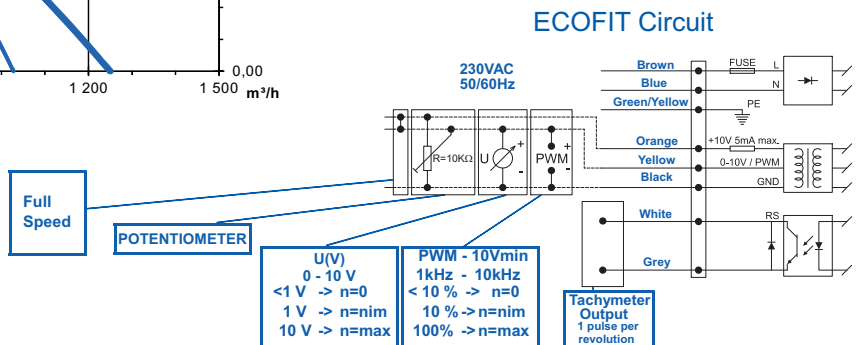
ECOFIT Circuit

0,00

1 200

1 500

m³/h

230VAC
50/60Hz

R=10KΩ

U

PWM

Brown

Blue

Green/Yellow

Orange

Yellow

Black

White

Grey

FUSE

L

N

PE

+10V 5mA max.

0-10V / PWM

GND

RS

Full Speed

POTENTIOMETER

U(V)
0 - 10 V
<1 V -> n=0
1 V -> n=nim
10 V -> n=max

PWM - 10Vmin
1kHz - 10kHz
< 10 % -> n=0
10 % -> n=nim
100% -> n=max

Tachymeter Output
1 pulse per revolution